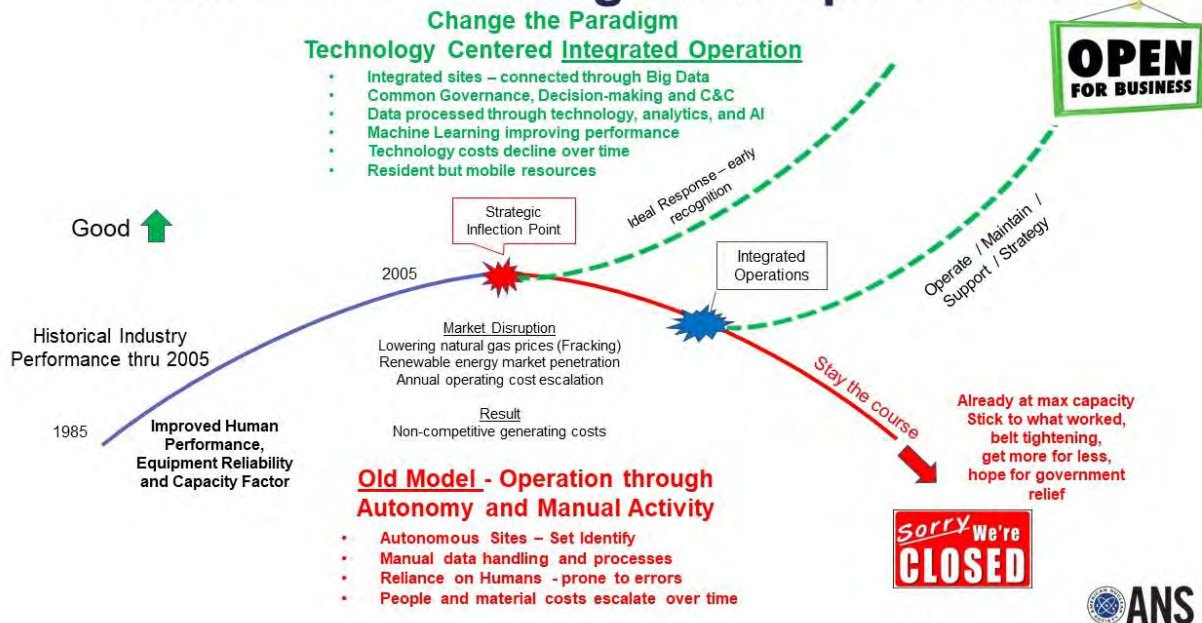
Change the Paradigm
Technology Centered Integrated Operation

- Integrated sites – connected through Big Data
- Common Governance, Decision-making and C&C
- Data processed through technology, analytics, and AI
- Machine Learning improving performance
- Technology costs decline over time
- Resident but mobile resources

OPEN FOR BUSINESS

Ideal Response – early recognition

Operate / Maintain / Support / Strategy

Good

Strategic Inflection Point

2005

Integrated Operations

Historical Industry Performance thru 2005

Market Disruption
Lowering natural gas prices (Fracking)
Renewable energy market penetration
Annual operating cost escalation

Stay the course

Result
Non-competitive generating costs

1985

Improved Human Performance, Equipment Reliability and Capacity Factor

Already at max capacity
Stick to what worked,
belt tightening,
get more for less,
hope for government relief

Old Model - Operation through Autonomy and Manual Activity

- Autonomous Sites – Set Identify
- Manual data handling and processes
- Reliance on Humans - prone to errors
- People and material costs escalate over time

Sorry We're CLOSED

ANS